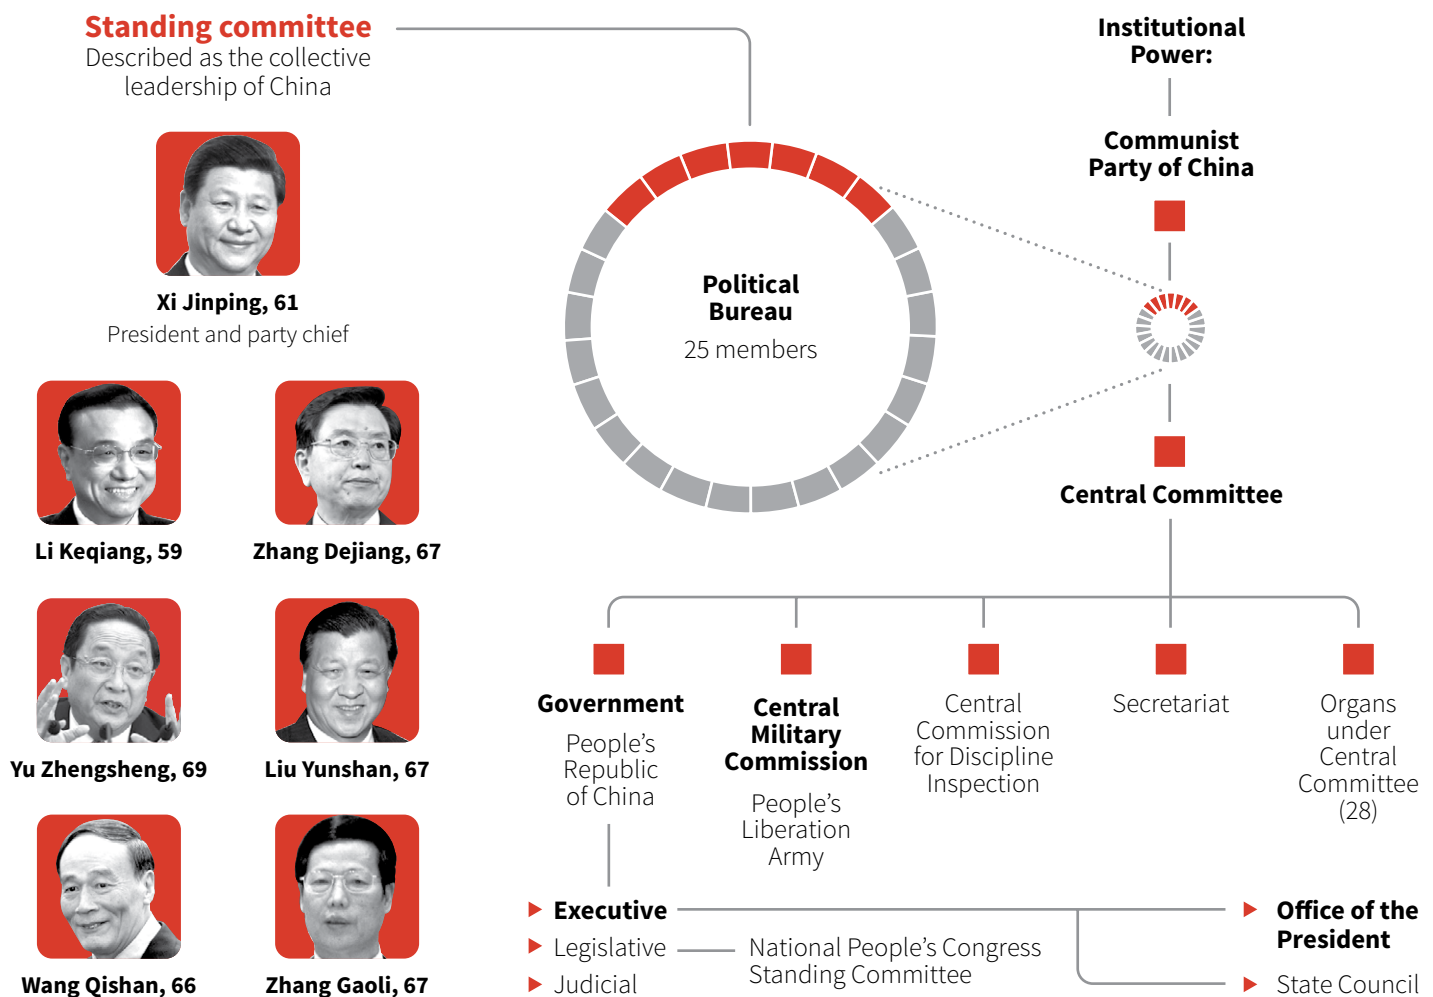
Standing committee
Described as the collective leadership of China

Xi Jinping, 61
President and party chief

Li Keqiang, 59

Zhang Dejiang, 67

Yu Zhengsheng, 69

Liu Yunshan, 67

Wang Qishan, 66

Zhang Gaoli, 67

Political Bureau
25 members

Institutional Power:

Communist Party of China

Central Committee

Government
People's Republic of China

Central Military Commission
People's Liberation Army

Central Commission for Discipline Inspection

Secretariat

Organs under Central Committee (28)

Executive

Legislative

Judicial

National People's Congress Standing Committee

Office of the President

State Council